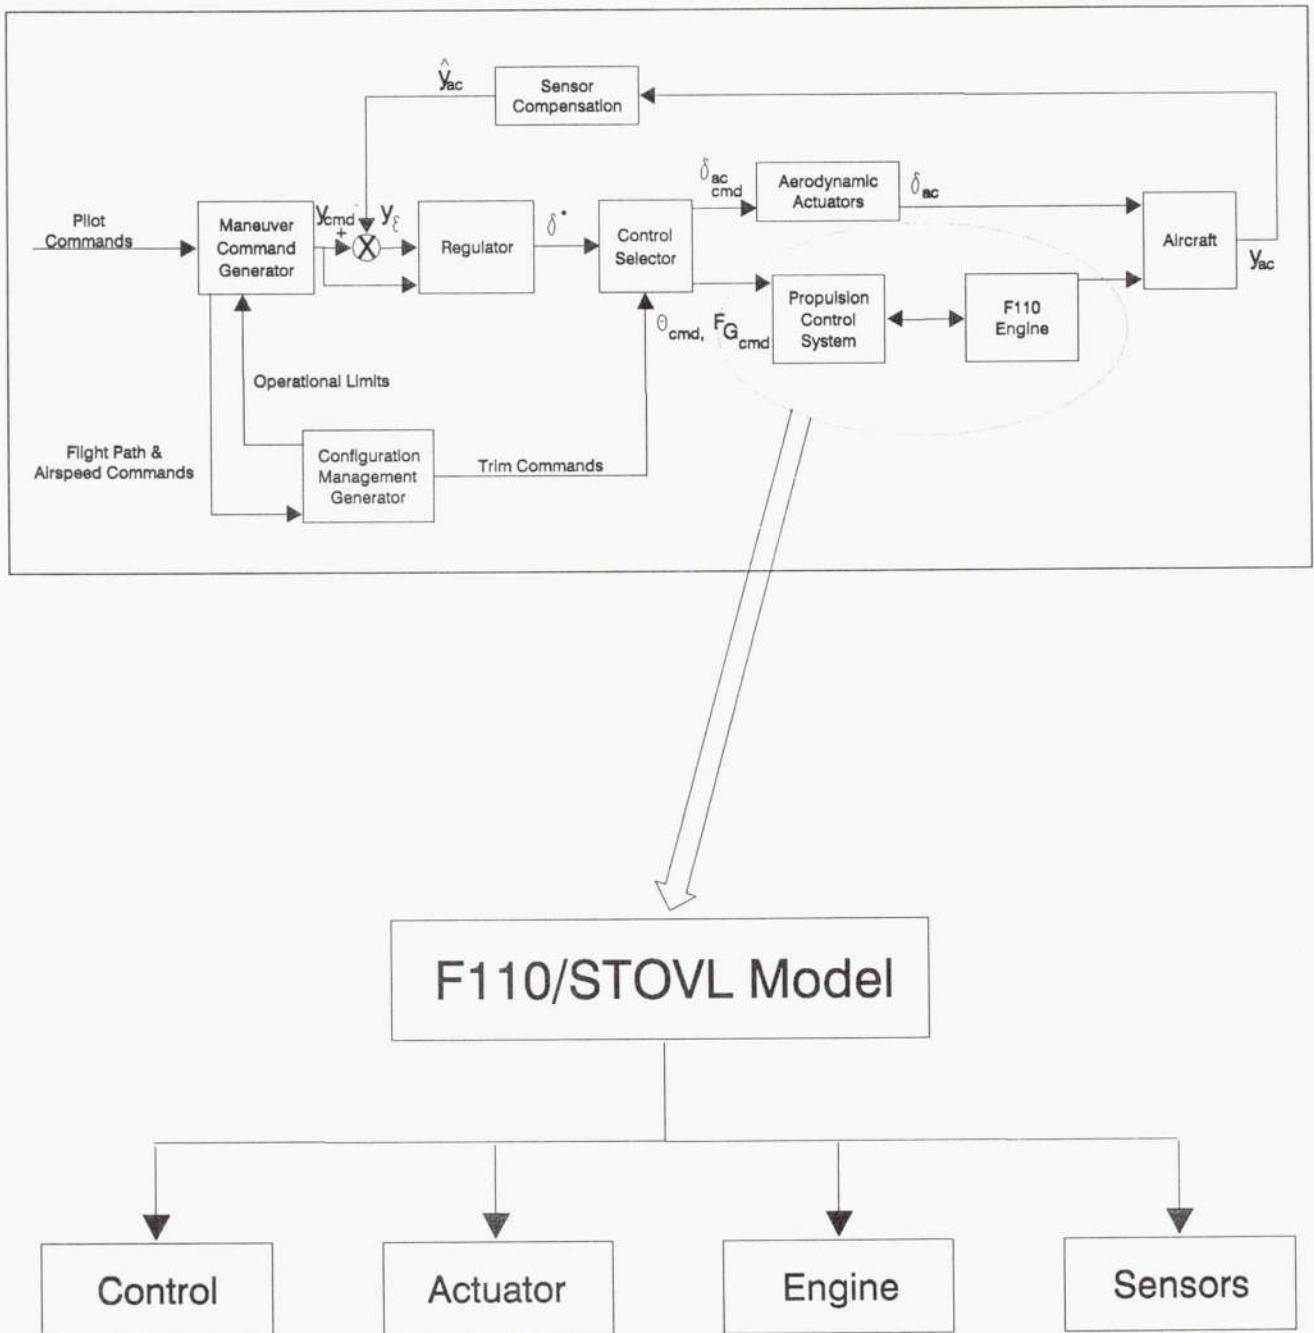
$\hat{y}_{ac}$

Sensor Compensation

Pilot Commands

Maneuver Command Generator

$y_{cmd}$ + $y_{\varepsilon}$

Regulator

$\delta^{*}$

Control Selector

$\delta_{ac_{cmd}}$

Aerodynamic Actuators

$\delta_{ac}$

Aircraft

$y_{ac}$

Propulsion Control System

F110 Engine

$\theta_{cmd}$, $FG_{cmd}$

Operational Limits

Flight Path & Airspeed Commands

Configuration Management Generator

Trim Commands

F110/STOVL Model

Control

Actuator

Engine

Sensors